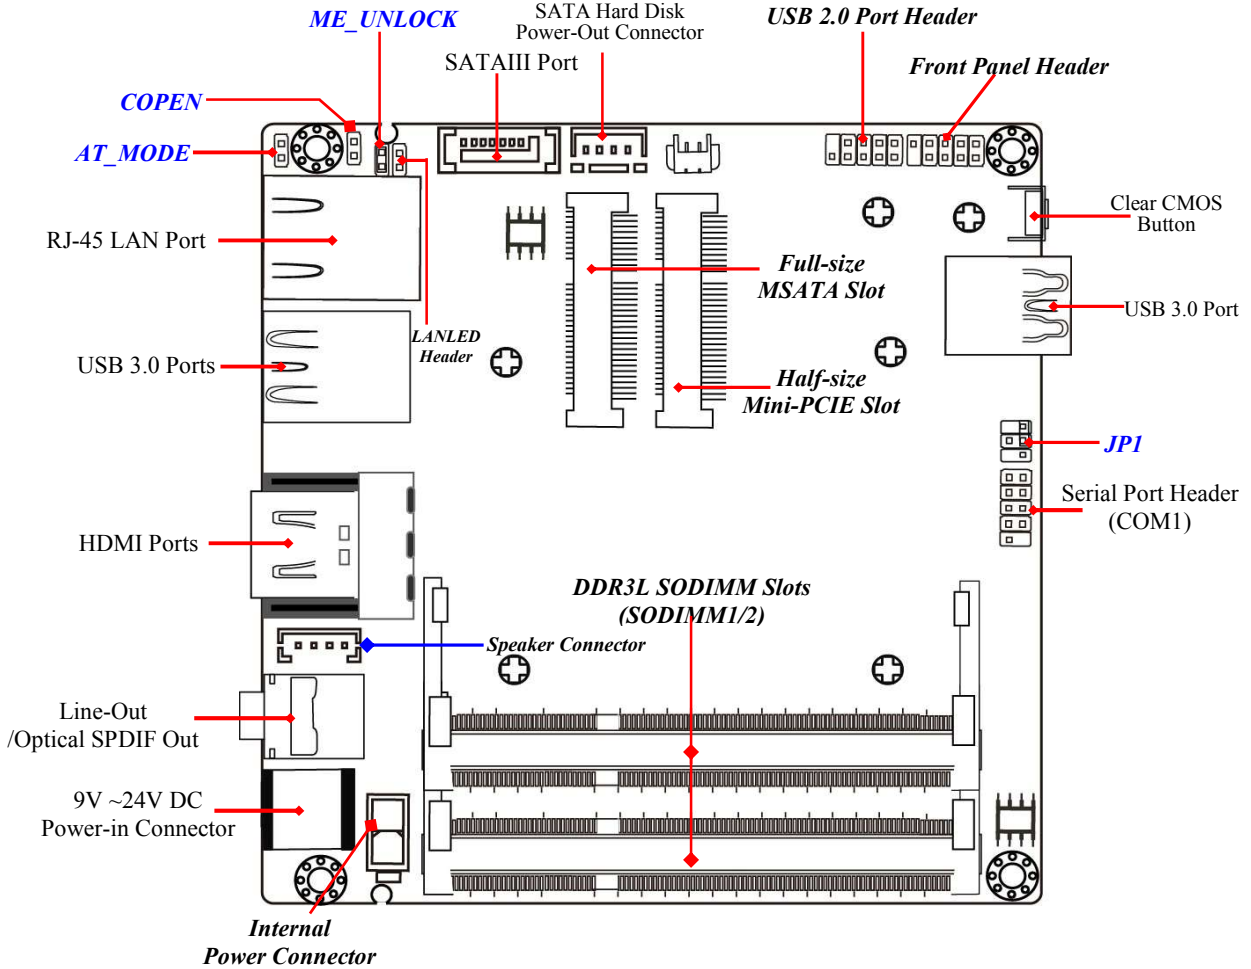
ME_UNLOCK

SATA Hard Disk Power-Out Connector

USB 2.0 Port Header

SATAIII Port

Front Panel Header

COPEN

AT_MODE

Clear CMOS Button

RJ-45 LAN Port

Full-size MSATA Slot

USB 3.0 Port

LANLED Header

USB 3.0 Ports

Half-size Mini-PCIE Slot

JP1

Serial Port Header (COM1)

HDMI Ports

DDR3L SODIMM Slots (SODIMM1/2)

Speaker Connector

Line-Out /Optical SPDIF Out

9V ~24V DC Power-in Connector

Internal Power Connector